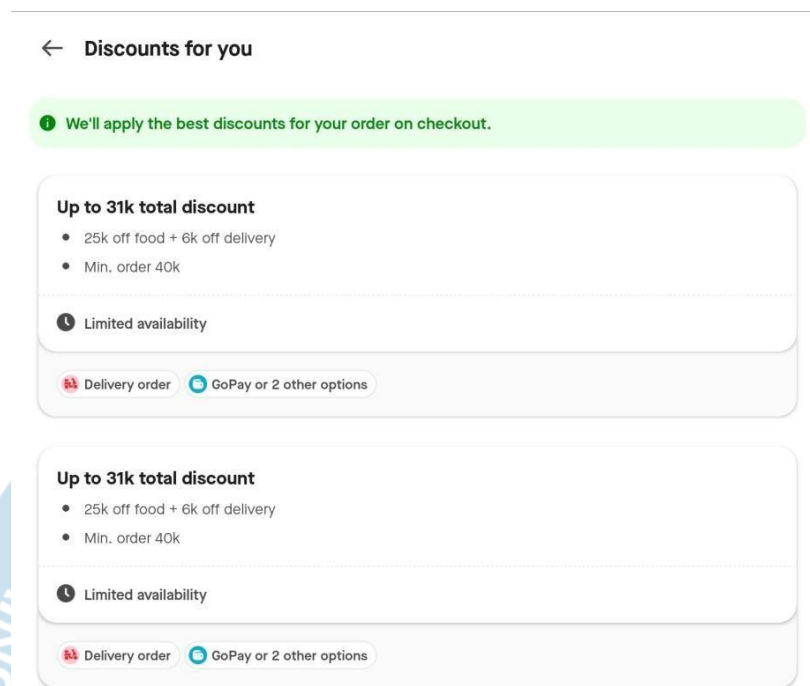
← Discounts for you

We'll apply the best discounts for your order on checkout.

Up to 31k total discount
- 25k off food + 6k off delivery
- Min. order 40k

Limited availability

Delivery order GoPay or 2 other options

Up to 31k total discount
- 25k off food + 6k off delivery
- Min. order 40k

Limited availability

Delivery order GoPay or 2 other options